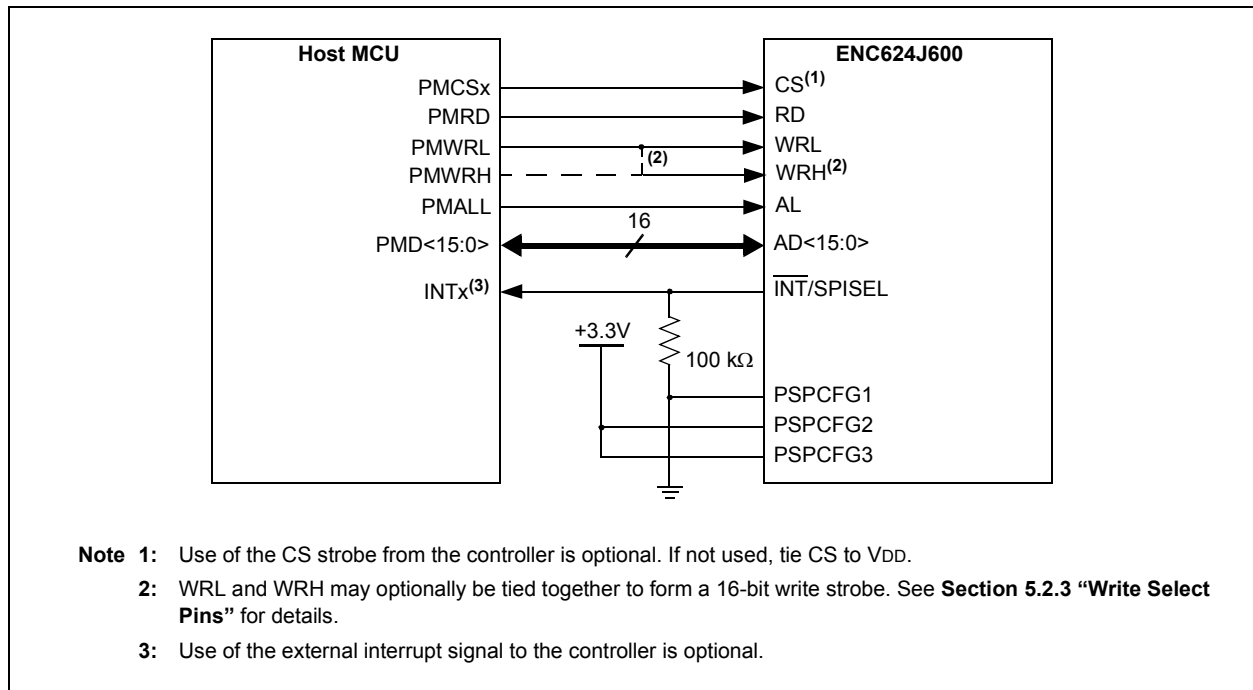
Host MCU

PMCSx
PMRD
PMWRL
PMWRH
PMALL
PMD<15:0>
INTx$^{(3)}$

ENC624J600

CS$^{(1)}$
RD
WRL
WRH$^{(2)}$
AL
AD<15:0>
$\overline{INT}$/SPISEL
PSPCFG1
PSPCFG2
PSPCFG3

(2)
16
+3.3V
100 k$\Omega$

Note 1: Use of the CS strobe from the controller is optional. If not used, tie CS to VDD.

2: WRL and WRH may optionally be tied together to form a 16-bit write strobe. See Section 5.2.3 “Write Select Pins” for details.

3: Use of the external interrupt signal to the controller is optional.